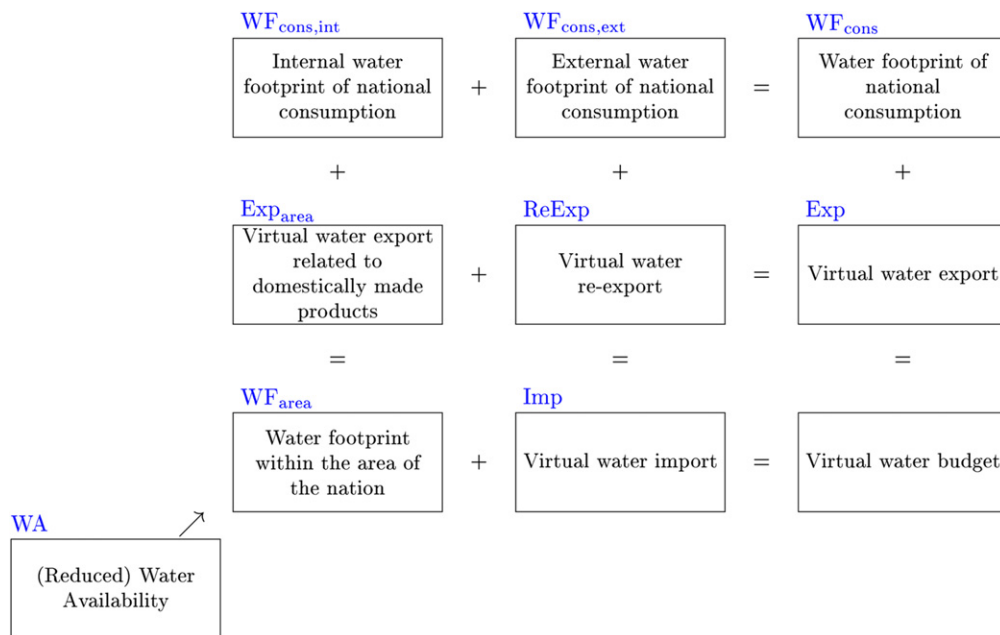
$WF_{cons,int}$
Internal water footprint of national consumption

+

$WF_{cons,ext}$
External water footprint of national consumption

=

$WF_{cons}$
Water footprint of national consumption

+ + +

$Exp_{area}$
Virtual water export related to domestically made products

+

ReExp
Virtual water re-export

=

Exp
Virtual water export

= = =

$WF_{area}$
Water footprint within the area of the nation

+

Imp
Virtual water import

=

Virtual water budget

WA
(Reduced) Water Availability